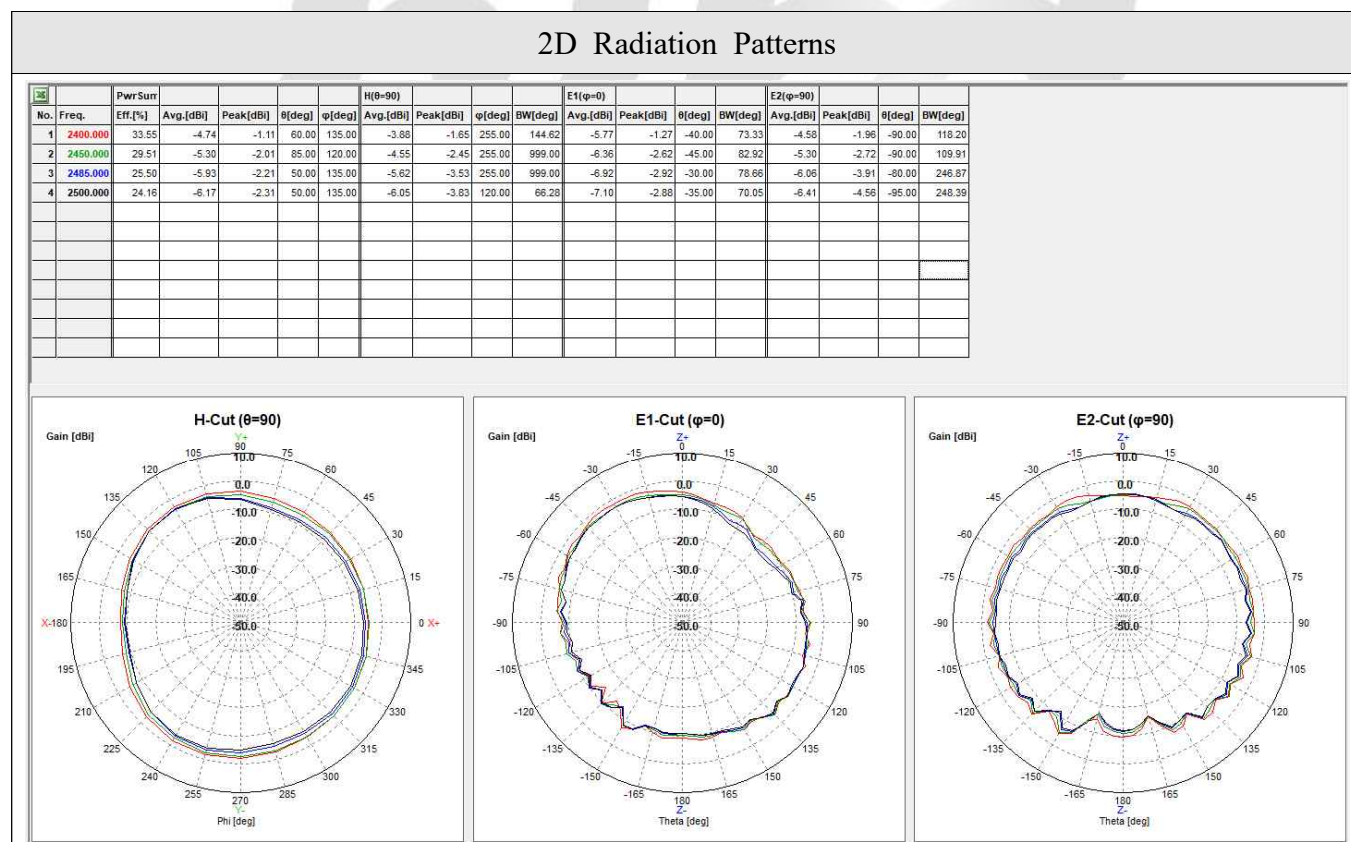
2D Radiation Patterns

| No. | Freq. | PwrSum Eff.[%] | Avg.[dBi] | Peak[dBi] | θ[deg] | φ[deg] | H(θ=90) Avg.[dBi] | Peak[dBi] | φ[deg] | BW[deg] | E1(φ=0) Avg.[dBi] | Peak[dBi] | θ[deg] | BW[deg] | E2(φ=90) Avg.[dBi] | Peak[dBi] | θ[deg] | BW[deg] |
|---|---|---|---|---|---|---|---|---|---|---|---|---|---|---|---|---|---|---|
| 1 | 2400.000 | 33.55 | -4.74 | -1.11 | 60.00 | 135.00 | -3.88 | -1.65 | 255.00 | 144.62 | -5.77 | -1.27 | -40.00 | 73.33 | -4.58 | -1.96 | -90.00 | 118.20 |
| 2 | 2450.000 | 29.51 | -5.30 | -2.01 | 85.00 | 120.00 | -4.55 | -2.45 | 255.00 | 999.00 | -6.36 | -2.62 | -45.00 | 82.92 | -5.30 | -2.72 | -90.00 | 109.91 |
| 3 | 2485.000 | 25.50 | -5.93 | -2.21 | 50.00 | 135.00 | -5.62 | -3.53 | 255.00 | 999.00 | -6.92 | -2.92 | -30.00 | 78.66 | -6.06 | -3.91 | -80.00 | 246.87 |
| 4 | 2500.000 | 24.16 | -6.17 | -2.31 | 50.00 | 135.00 | -6.05 | -3.83 | 120.00 | 66.28 | -7.10 | -2.88 | -35.00 | 70.05 | -6.41 | -4.56 | -95.00 | 248.39 |

H-Cut (θ=90)
Gain [dBi]
Y+ 90 105 75 120 60 135 45 150 30 165 15 X-180 0 X+ 195 345 210 330 225 315 240 300 255 270 285 Y-
10.0 0.0 -10.0 -20.0 -30.0 -40.0 -50.0
Phi [deg]

E1-Cut (φ=0)
Gain [dBi]
Z+ 0 -15 15 -30 30 -45 45 -60 60 -75 75 -90 90 -105 105 -120 120 -135 135 -150 150 -165 165 180 Z-
10.0 0.0 -10.0 -20.0 -30.0 -40.0 -50.0
Theta [deg]

E2-Cut (φ=90)
Gain [dBi]
Z+ 0 -15 15 -30 30 -45 45 -60 60 -75 75 -90 90 -105 105 -120 120 -135 135 -150 150 -165 165 180 Z-
10.0 0.0 -10.0 -20.0 -30.0 -40.0 -50.0
Theta [deg]